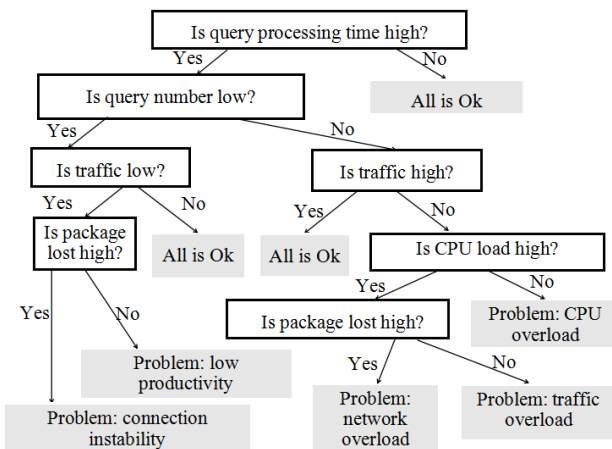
Is query processing time high?

Yes

No

All is Ok

Is query number low?

Yes

No

Is traffic low?

Is traffic high?

Yes

No

Yes

No

Is package lost high?

All is Ok

All is Ok

Is CPU load high?

Yes

No

Yes

No

Is package lost high?

Problem: CPU overload

Problem: low productivity

Yes

No

Problem: connection instability

Problem: network overload

Problem: traffic overload